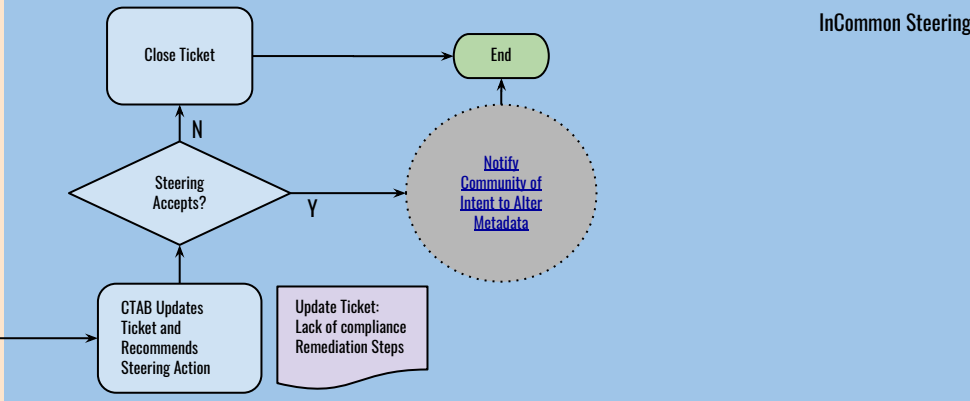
InCommon Steering

Close Ticket

End

N

Steering Accepts?

Y

Notify Community of Intent to Alter Metadata

CTAB Updates Ticket and Recommends Steering Action

Update Ticket: Lack of compliance Remediation Steps